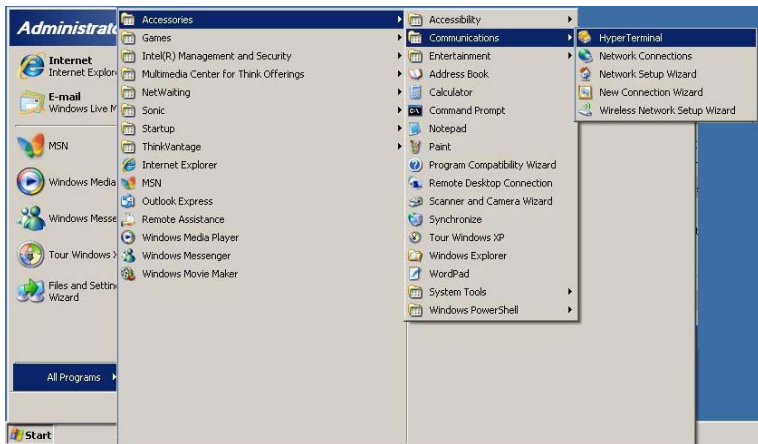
Administrato

Internet
Internet Explor

E-mail
Windows Live M

MSN

Windows Media

Windows Messe

Tour Windows X

Files and Settin
Wizard

All Programs

Start

Accessories
Games
Intel(R) Management and Security
Multimedia Center for Think Offerings
NetWaiting
Sonic
Startup
ThinkVantage
Internet Explorer
MSN
Outlook Express
Remote Assistance
Windows Media Player
Windows Messenger
Windows Movie Maker

Accessibility
Communications
Entertainment
Address Book
Calculator
Command Prompt
Notepad
Paint
Program Compatibility Wizard
Remote Desktop Connection
Scanner and Camera Wizard
Synchronize
Tour Windows XP
Windows Explorer
WordPad
System Tools
Windows PowerShell

HyperTerminal
Network Connections
Network Setup Wizard
New Connection Wizard
Wireless Network Setup Wizard